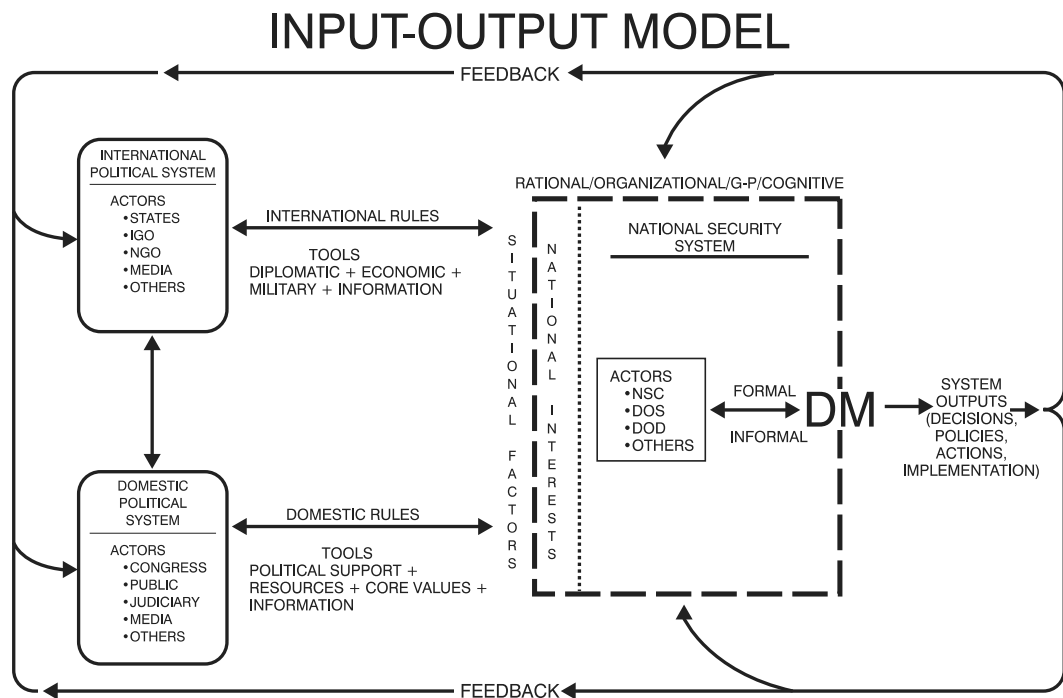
INPUT-OUTPUT MODEL

FEEDBACK

INTERNATIONAL POLITICAL SYSTEM

ACTORS
•STATES
•IGO
•NGO
•MEDIA
•OTHERS

INTERNATIONAL RULES

TOOLS
DIPLOMATIC + ECONOMIC + MILITARY + INFORMATION

RATIONAL/ORGANIZATIONAL/G-P/COGNITIVE

SITUATIONAL FACTORS

NATIONAL INTERESTS

NATIONAL SECURITY SYSTEM

ACTORS
•NSC
•DOS
•DOD
•OTHERS

FORMAL

INFORMAL

DM

SYSTEM OUTPUTS (DECISIONS, POLICIES, ACTIONS, IMPLEMENTATION)

DOMESTIC POLITICAL SYSTEM

ACTORS
•CONGRESS
•PUBLIC
•JUDICIARY
•MEDIA
•OTHERS

DOMESTIC RULES

TOOLS
POLITICAL SUPPORT + RESOURCES + CORE VALUES + INFORMATION

FEEDBACK